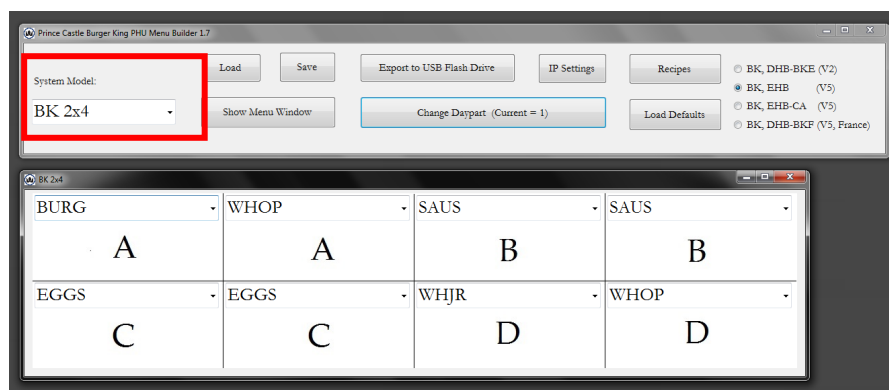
Prince Castle Burger King PHU Menu Builder 1.7

System Model:

BK 2x4

Load

Save

Show Menu Window

Export to USB Flash Drive

IP Settings

Change Daypart (Current = 1)

Recipes

Load Defaults

BK, DHB-BKE (V2)

BK, EHB (V5)

BK, EHB-CA (V5)

BK, DHB-BKF (V5, France)

BK 2x4

| BURG | WHOP | SAUS | SAUS |
|---|---|---|---|
| A | A | B | B |
| EGGS | EGGS | WHJR | WHOP |
| C | C | D | D |